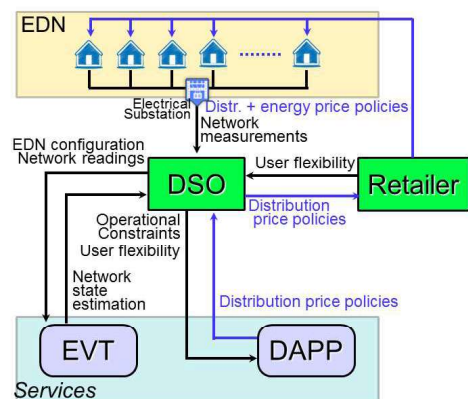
EDN

Electrical Substation

Distr. + energy price policies

Network measurements

EDN configuration
Network readings

DSO

User flexibility

Retailer

Distribution price policies

Operational Constraints
User flexibility

Network state estimation

Distribution price policies

EVT

DAPP

Services